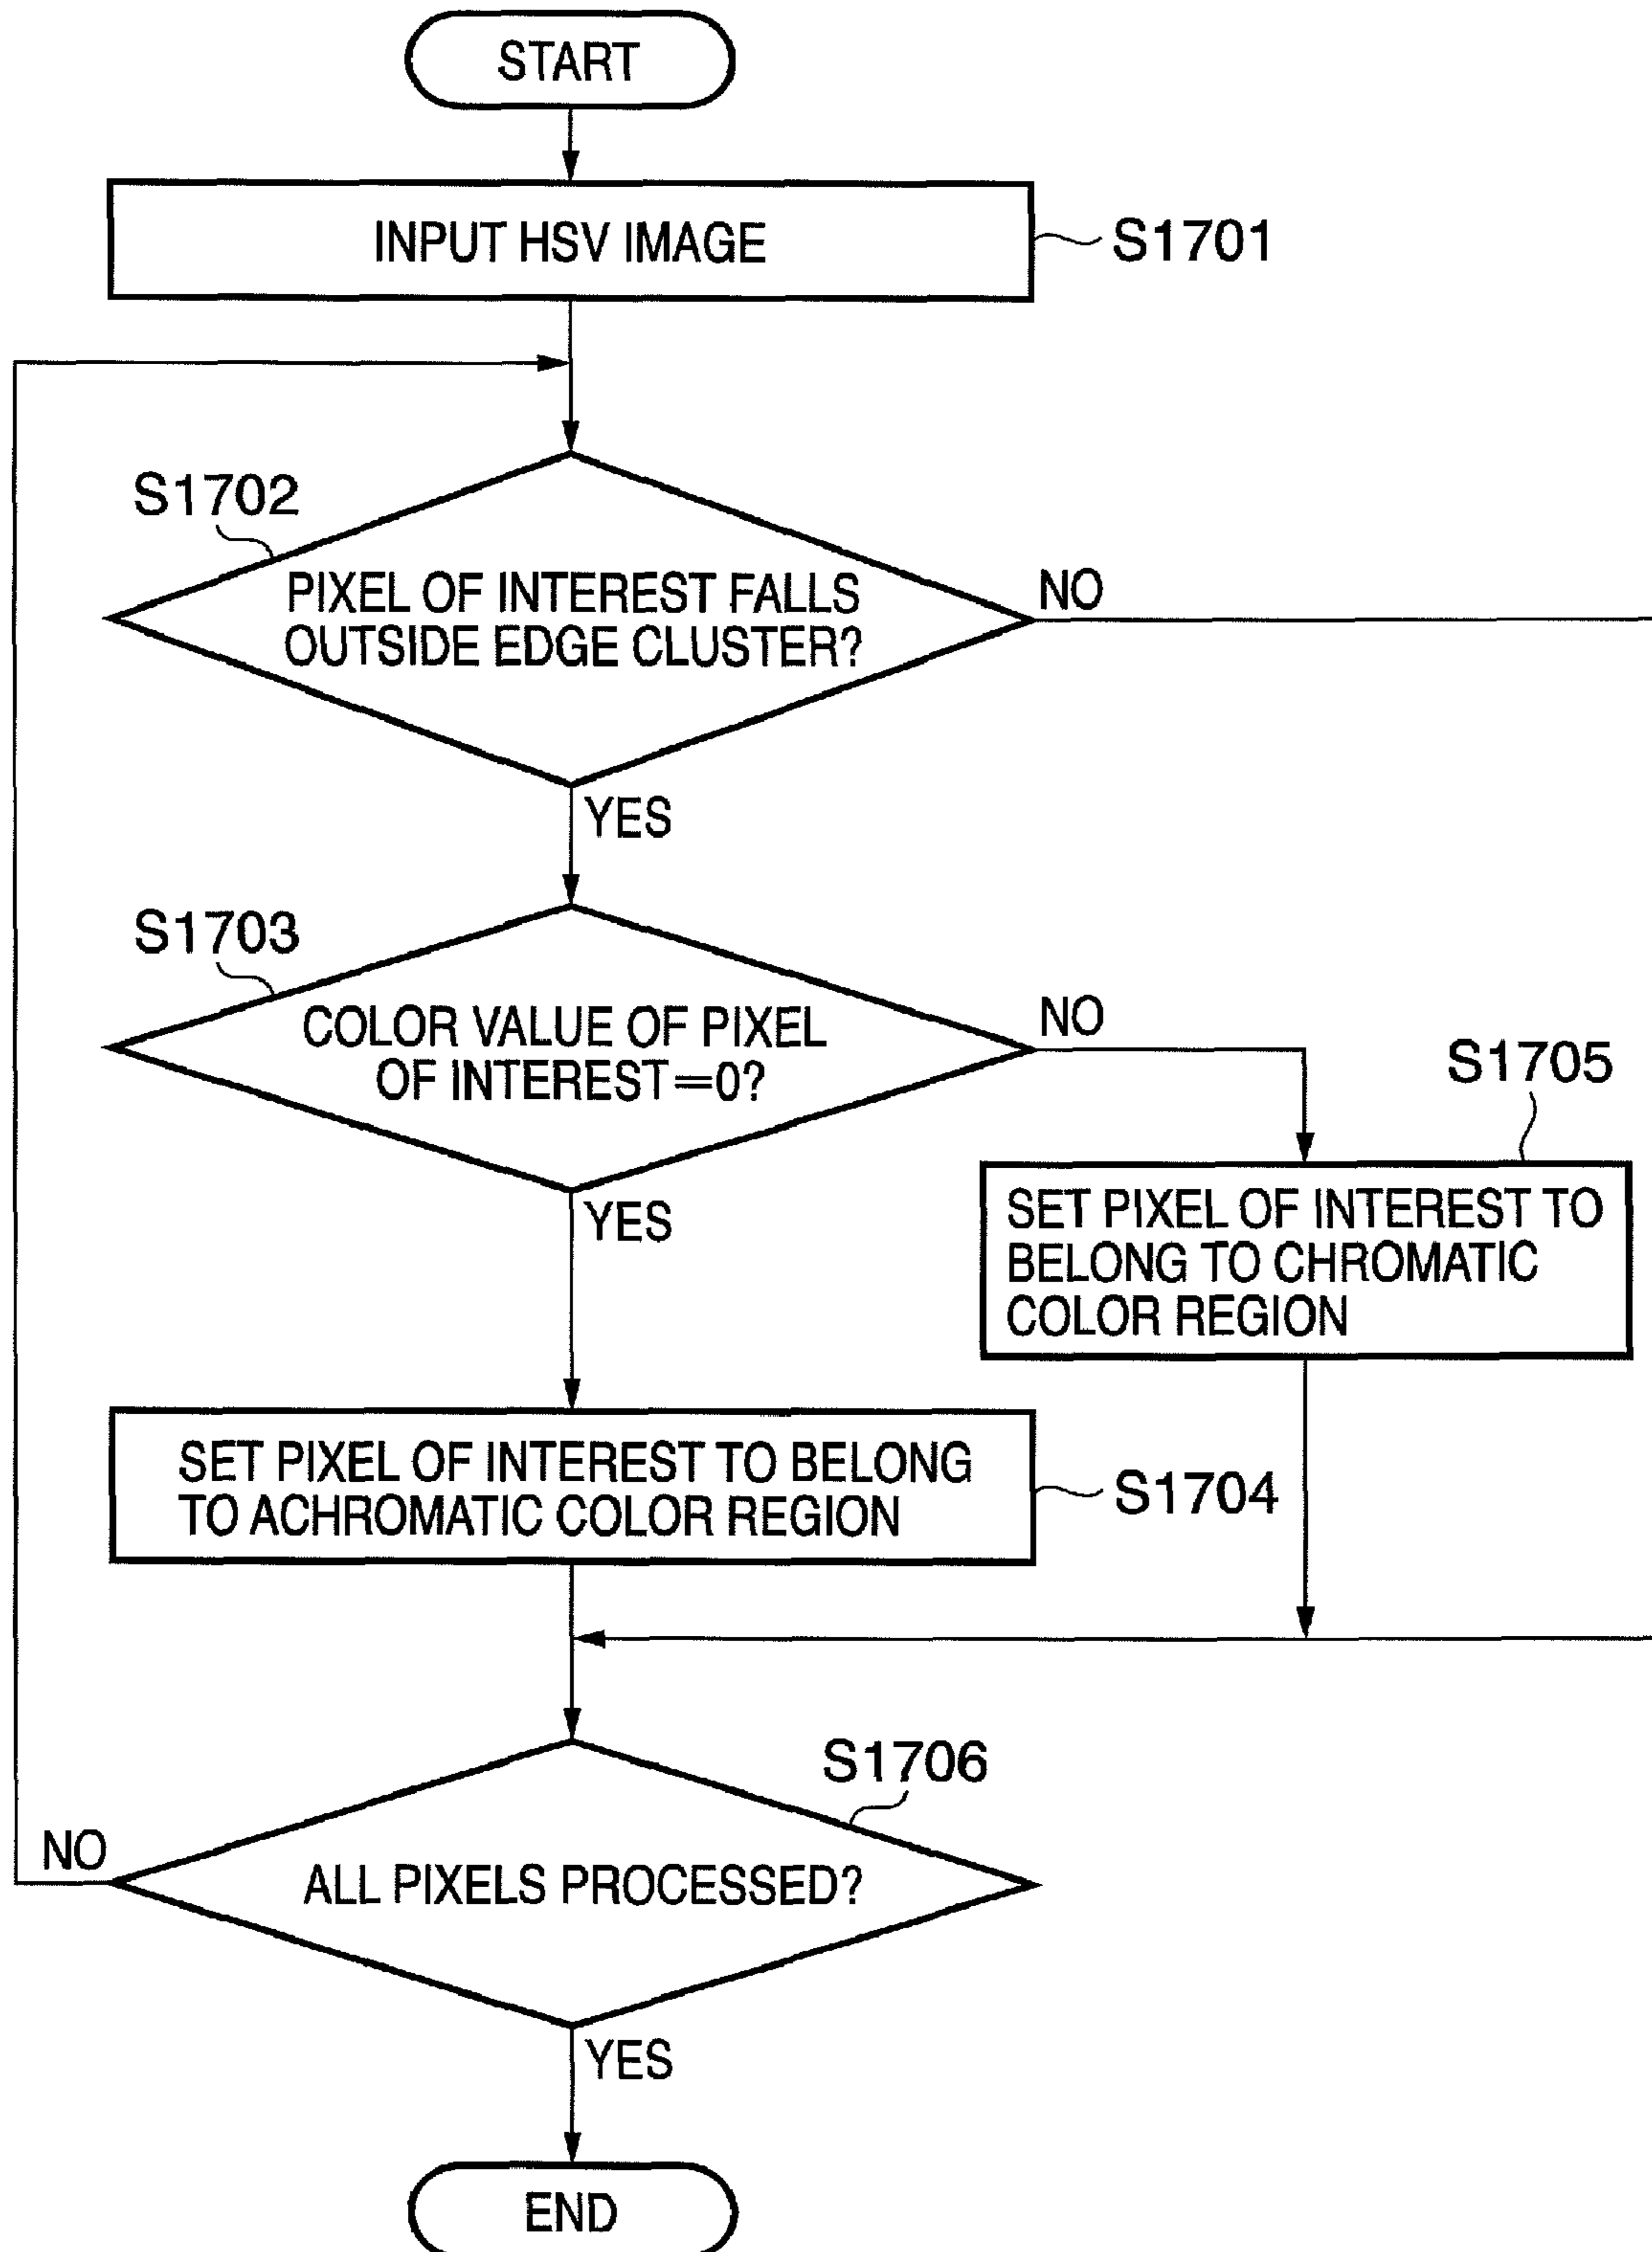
START

INPUT HSV IMAGE

S1701

S1702

PIXEL OF INTEREST FALLS OUTSIDE EDGE CLUSTER?

NO

YES

S1703

COLOR VALUE OF PIXEL OF INTEREST=0?

NO

S1705

SET PIXEL OF INTEREST TO BELONG TO CHROMATIC COLOR REGION

YES

SET PIXEL OF INTEREST TO BELONG TO ACHROMATIC COLOR REGION

S1704

S1706

NO

ALL PIXELS PROCESSED?

YES

END